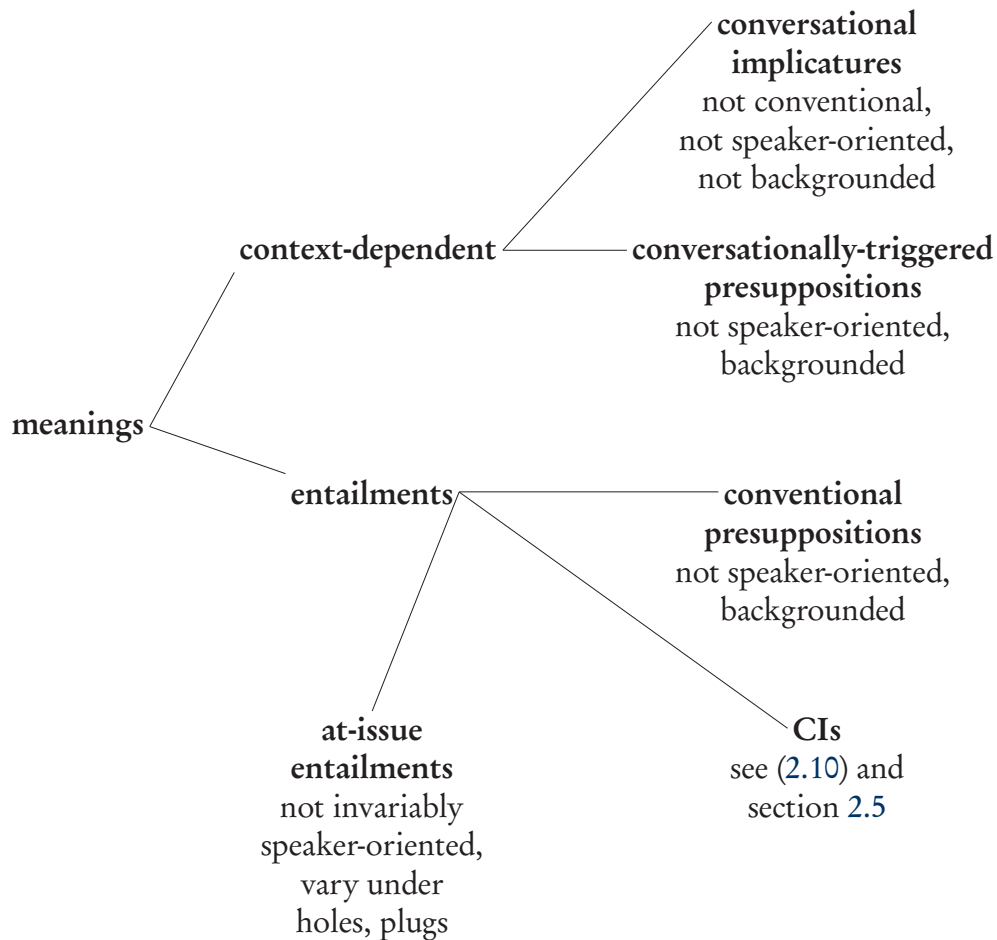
conversational implicatures
not conventional, not speaker-oriented, not backgrounded

context-dependent

conversationally-triggered presuppositions
not speaker-oriented, backgrounded

meanings

entailments

conventional presuppositions
not speaker-oriented, backgrounded

at-issue entailments
not invariably speaker-oriented, vary under holes, plugs

CIs
see (2.10) and section 2.5